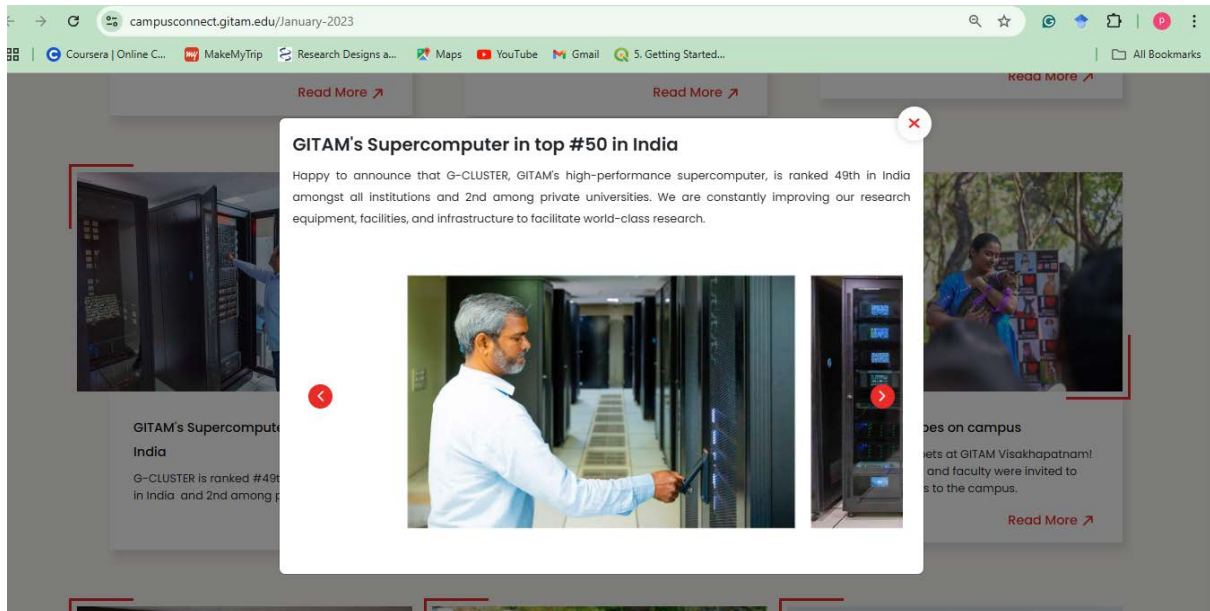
campusconnect.gitam.edu/January-2023

Coursera | Online C... MakeMyTrip Research Designs a... Maps YouTube Gmail 5. Getting Started... All Bookmarks

Read More ↗ Read More ↗ Read More ↗

GITAM's Supercomputer in top #50 in India

Happy to announce that G-CLUSTER, GITAM's high-performance supercomputer, is ranked 49th in India amongst all institutions and 2nd among private universities. We are constantly improving our research equipment, facilities, and infrastructure to facilitate world-class research.

GITAM's Supercompute India

G-CLUSTER is ranked #49t in India and 2nd among p

pes on campus

pets at GITAM Visakhapatnam! and faculty were invited to s to the campus.

Read More ↗